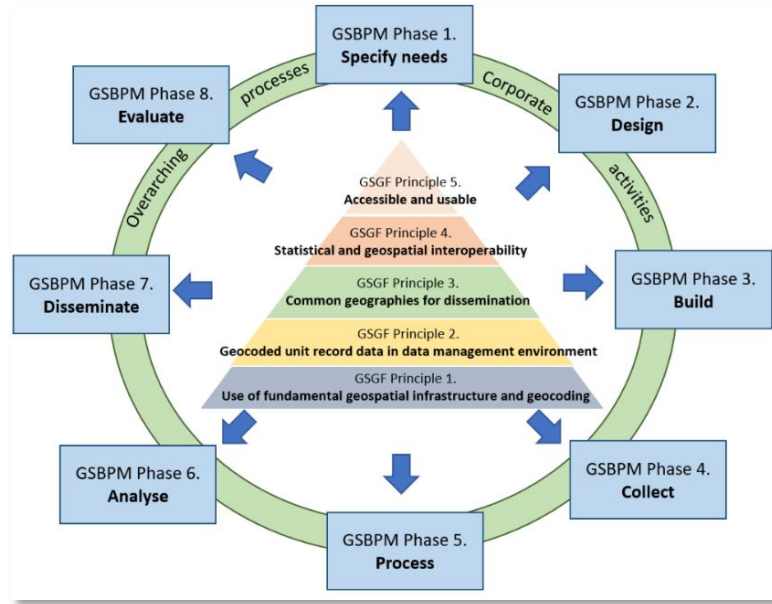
GSBPM Phase 1.
Specify needs

Corporate

GSBPM Phase 2.
Design

activities

GSBPM Phase 3.
Build

GSBPM Phase 4.
Collect

GSBPM Phase 5.
Process

GSBPM Phase 6.
Analyse

GSBPM Phase 7.
Disseminate

Overarching

GSBPM Phase 8.
Evaluate

processes

GSGF Principle 5.
Accessible and usable

GSGF Principle 4.
Statistical and geospatial interoperability

GSGF Principle 3.
Common geographies for dissemination

GSGF Principle 2.
Geocoded unit record data in data management environment

GSGF Principle 1.
Use of fundamental geospatial infrastructure and geocoding